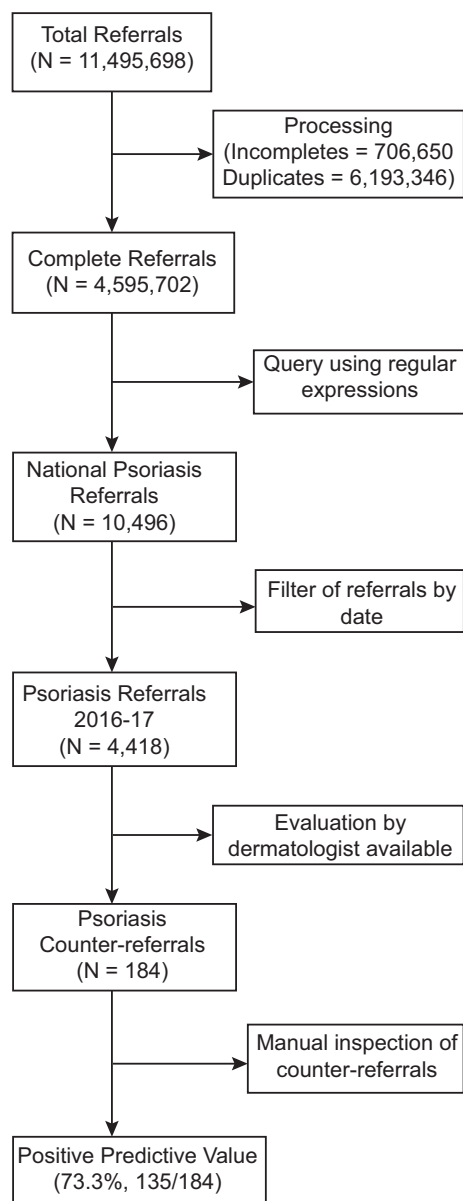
Total Referrals
(N = 11,495,698)

Processing
(Incompletes = 706,650
Duplicates = 6,193,346)

Complete Referrals
(N = 4,595,702)

Query using regular expressions

National Psoriasis Referrals
(N = 10,496)

Filter of referrals by date

Psoriasis Referrals 2016-17
(N = 4,418)

Evaluation by dermatologist available

Psoriasis Counter-referrals
(N = 184)

Manual inspection of counter-referrals

Positive Predictive Value
(73.3%, 135/184)